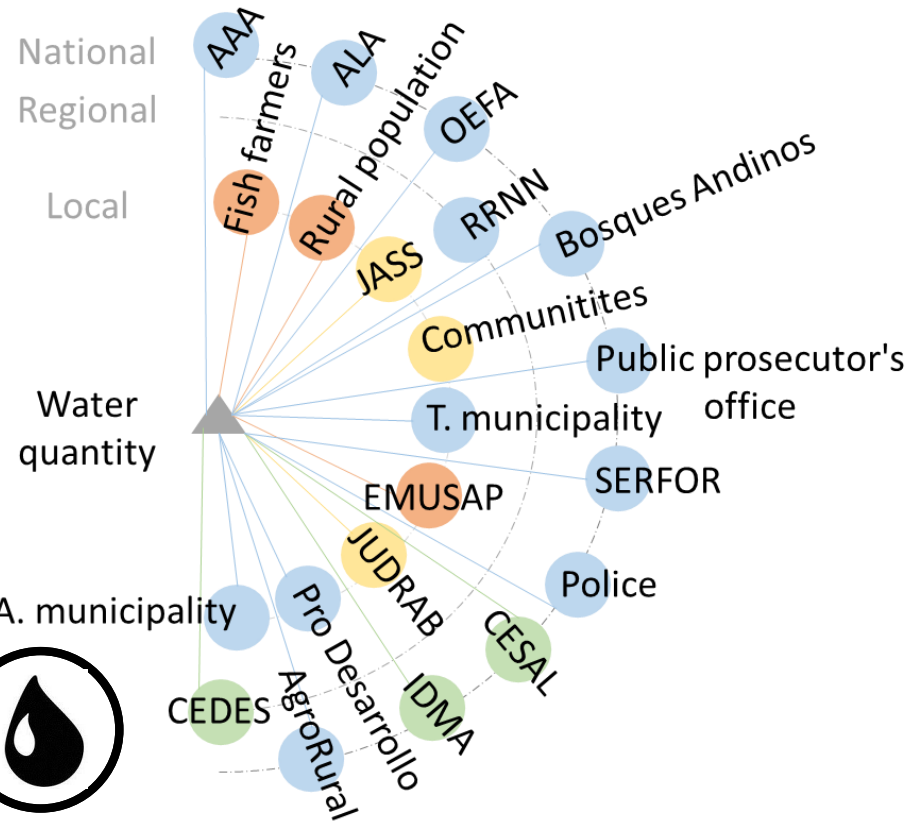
National
Regional
Local

AAA
ALA
Fish farmers
Rural population
OEFA
RRNN
Bosques Andinos
JASS
Communitites
Public prosecutor's office
Water quantity
T. municipality
SERFOR
EMUSAP
JUDRAB
Police
A. municipality
Pro Desarrollo
CESAL
AgroRural
IDMA
CEDES